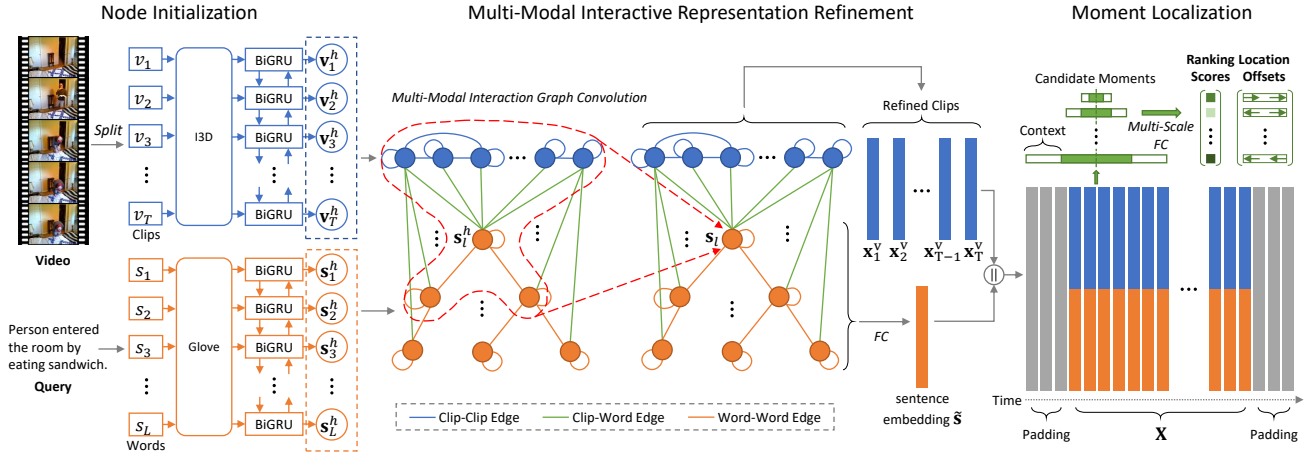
Node Initialization

Multi-Modal Interactive Representation Refinement

Moment Localization

Split

$v_1$ $v_2$ $v_3$ ⋮ $v_T$

Clips

I3D

BiGRU BiGRU BiGRU BiGRU

$\mathbf{v}_1^h$ $\mathbf{v}_2^h$ $\mathbf{v}_3^h$ ⋮ $\mathbf{v}_T^h$

Video

$s_1$ $s_2$ $s_3$ ⋮ $s_L$

Words

Person entered the room by eating sandwich.

Query

Glove

BiGRU BiGRU BiGRU BiGRU

$\mathbf{s}_1^h$ $\mathbf{s}_2^h$ $\mathbf{s}_3^h$ ⋮ $\mathbf{s}_L^h$

Multi-Modal Interaction Graph Convolution

$\mathbf{s}_l^h$

$\mathbf{s}_l$

Clip-Clip Edge Clip-Word Edge Word-Word Edge

Refined Clips

$\mathbf{x}_1^v$ $\mathbf{x}_2^v$ ⋯ $\mathbf{x}_{T-1}^v$ $\mathbf{x}_T^v$

FC

sentence embedding $\tilde{\mathbf{s}}$

||

Candidate Moments

Ranking Scores

Location Offsets

Context

Multi-Scale FC

⋯

Time

Padding

$\mathbf{X}$

Padding